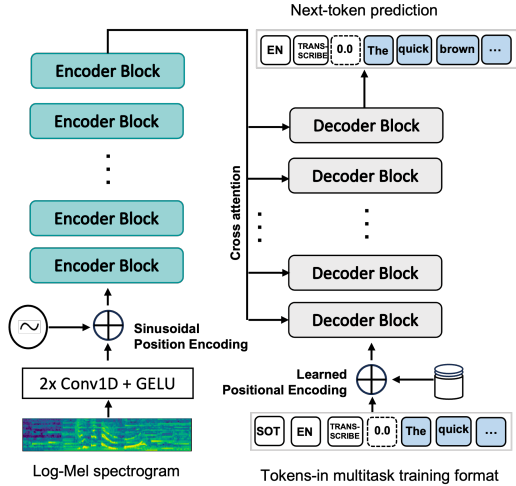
Next-token prediction

EN TRANS-SCRIBE 0.0 The quick brown ...

Encoder Block

Encoder Block

Encoder Block

Encoder Block

Decoder Block

Decoder Block

Decoder Block

Decoder Block

Cross attention

Sinusoidal Position Encoding

2x Conv1D + GELU

Learned Positional Encoding

Log-Mel spectrogram

SOT EN TRANS-SCRIBE 0.0 The quick ...

Tokens-in multitask training format